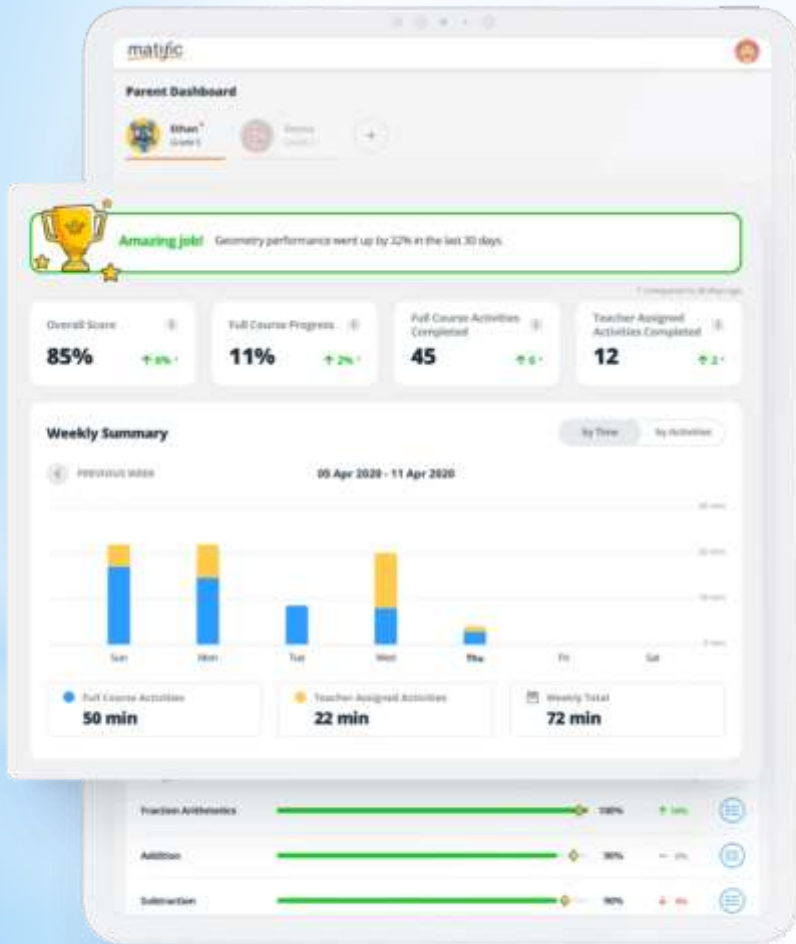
matific

Parent Dashboard

Ethan* Grade 1 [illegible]

Amazing job! Geometry performance went up by 32% in the last 30 days

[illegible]

Overall Score 85% ↑ 6%

Full Course Progress 11% ↑ 2%

Full Course Activities Completed 45 ↑ 6

Teacher Assigned Activities Completed 12 ↑ 2

Weekly Summary

By Time By Activities

PREVIOUS WEEK

05 Apr 2020 - 11 Apr 2020

Sun Mon Tue Wed Thu Fri Sat

Full Course Activities 50 min

Teacher Assigned Activities 22 min

Weekly Total 72 min

Fraction Arithmetics 100% ↑ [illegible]

Addition 96% – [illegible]

Subtraction 90% ↓ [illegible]